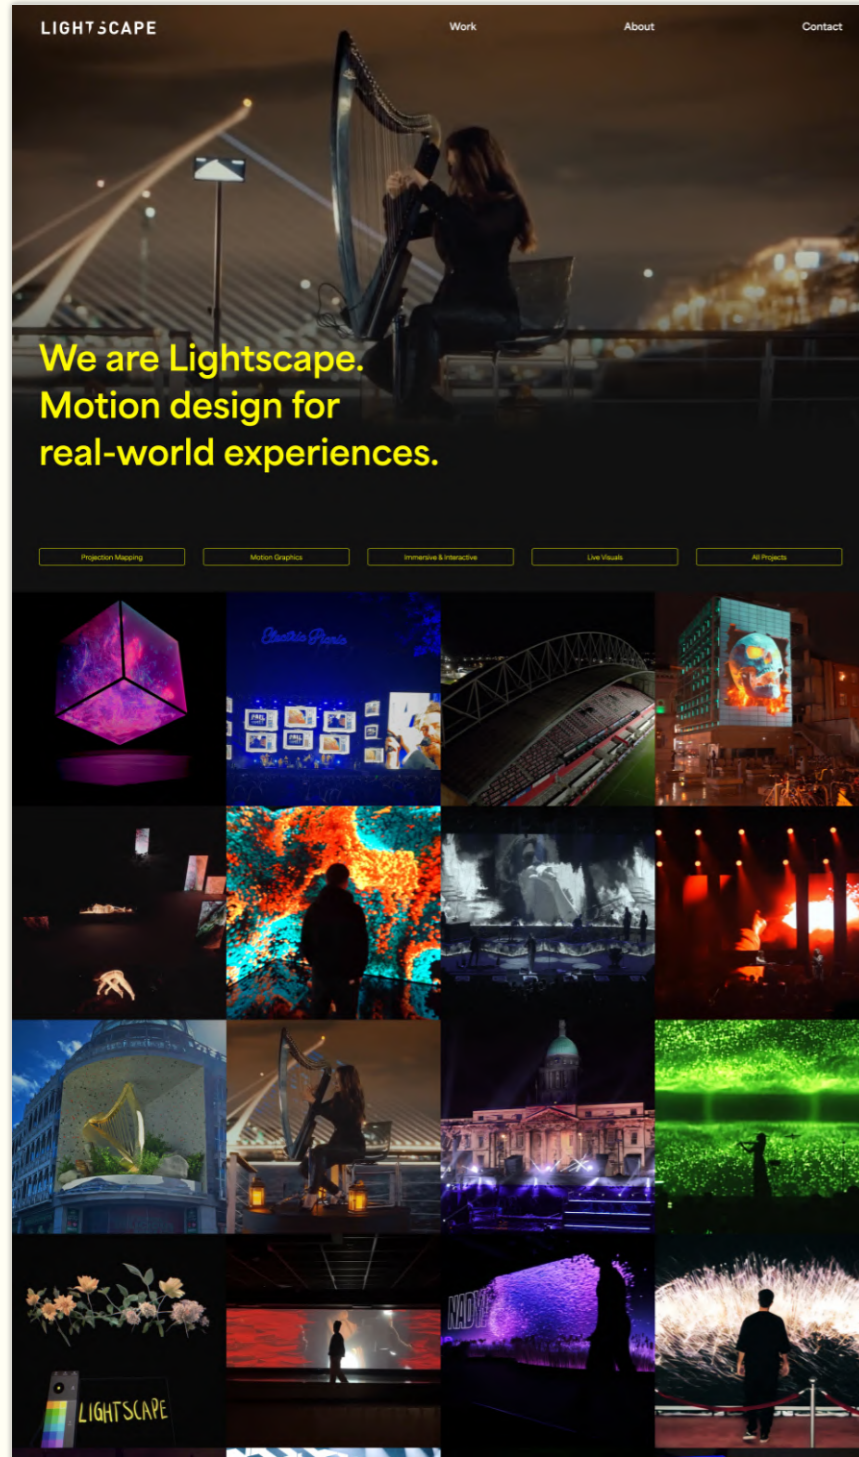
LIGHTSCAPE

Work

About

Contact

We are Lightscape. Motion design for real-world experiences.

Projection Mapping

Motion Graphics

Immersive & Interactive

Live Visuals

All Projects

Electric Picnic

LIGHTSCAPE